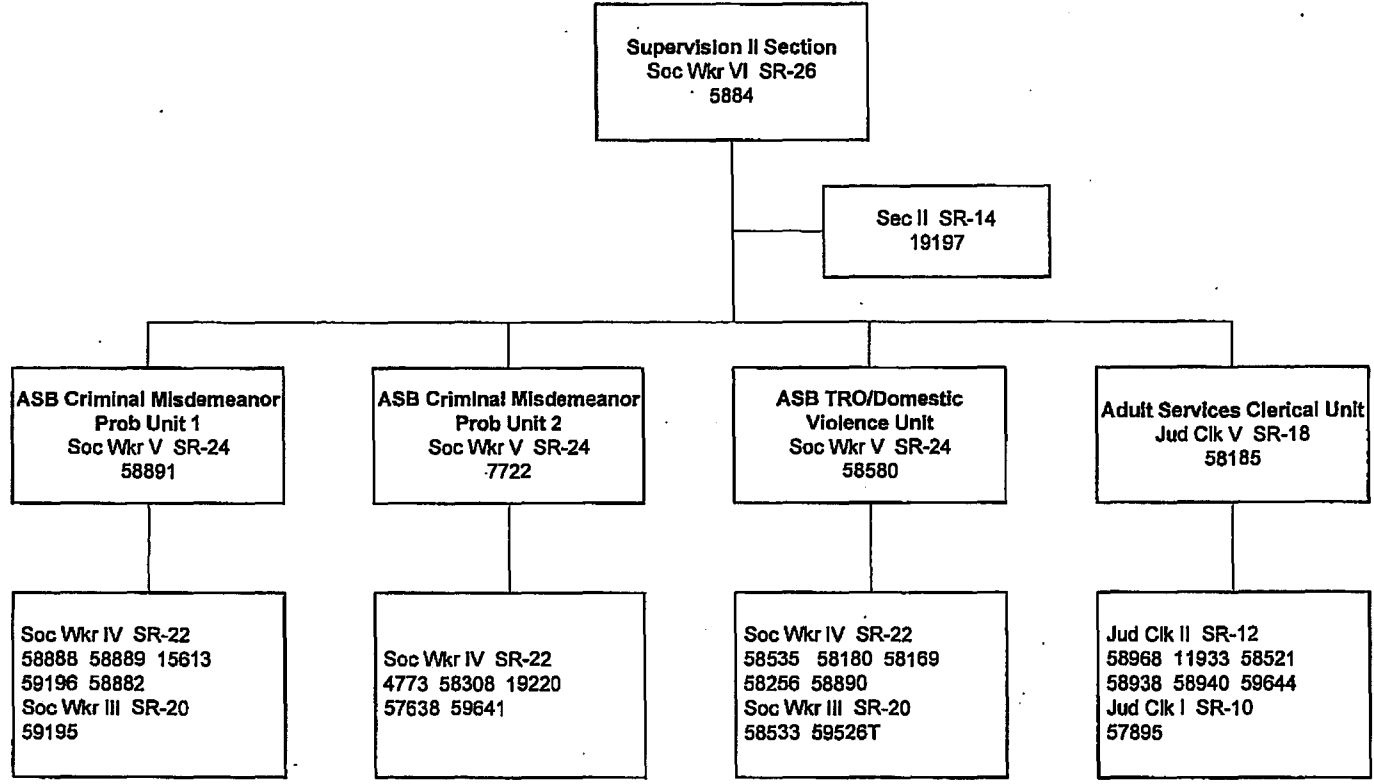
Supervision II Section
Soc Wkr VI SR-26
5884

Sec II SR-14
19197

ASB Criminal Misdemeanor Prob Unit 1
Soc Wkr V SR-24
58891

ASB Criminal Misdemeanor Prob Unit 2
Soc Wkr V SR-24
7722

ASB TRO/Domestic Violence Unit
Soc Wkr V SR-24
58580

Adult Services Clerical Unit
Jud Clk V SR-18
58185

Soc Wkr IV SR-22
58888 58889 15613
59196 58882
Soc Wkr III SR-20
59195

Soc Wkr IV SR-22
4773 58308 19220
57638 59641

Soc Wkr IV SR-22
58535 58180 58169
58256 58890
Soc Wkr III SR-20
58533 59526T

Jud Clk II SR-12
58968 11933 58521
58938 58940 59644
Jud Clk I SR-10
57895